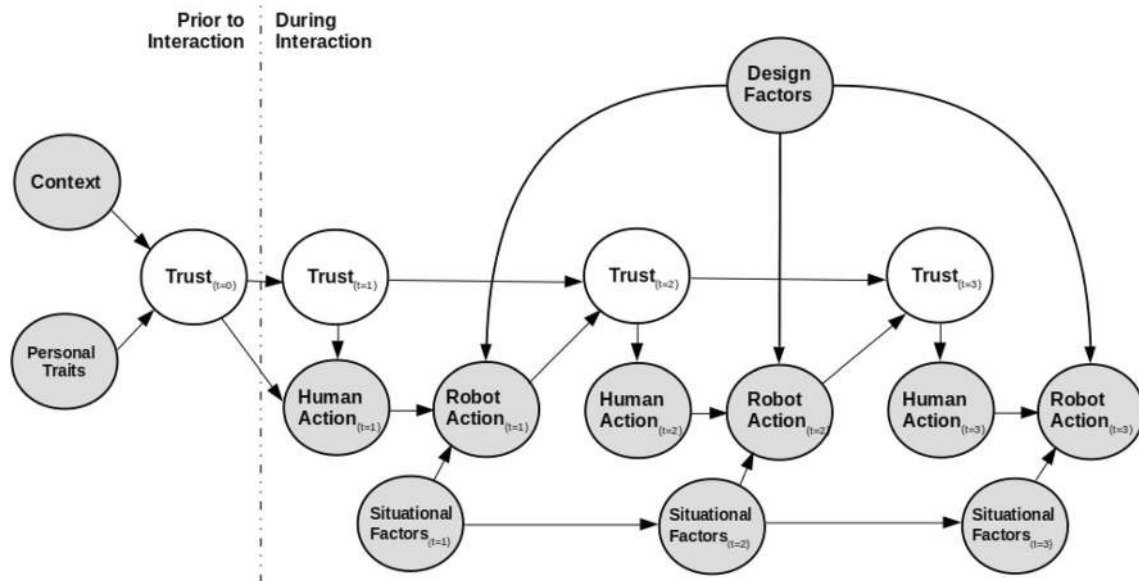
Prior to Interaction

During Interaction

Design Factors

Context

Personal Traits

Trust$_{(t=0)}$

Trust$_{(t=1)}$

Trust$_{(t=2)}$

Trust$_{(t=3)}$

Human Action$_{(t=1)}$

Robot Action$_{(t=1)}$

Human Action$_{(t=2)}$

Robot Action$_{(t=2)}$

Human Action$_{(t=3)}$

Robot Action$_{(t=3)}$

Situational Factors$_{(t=1)}$

Situational Factors$_{(t=2)}$

Situational Factors$_{(t=3)}$